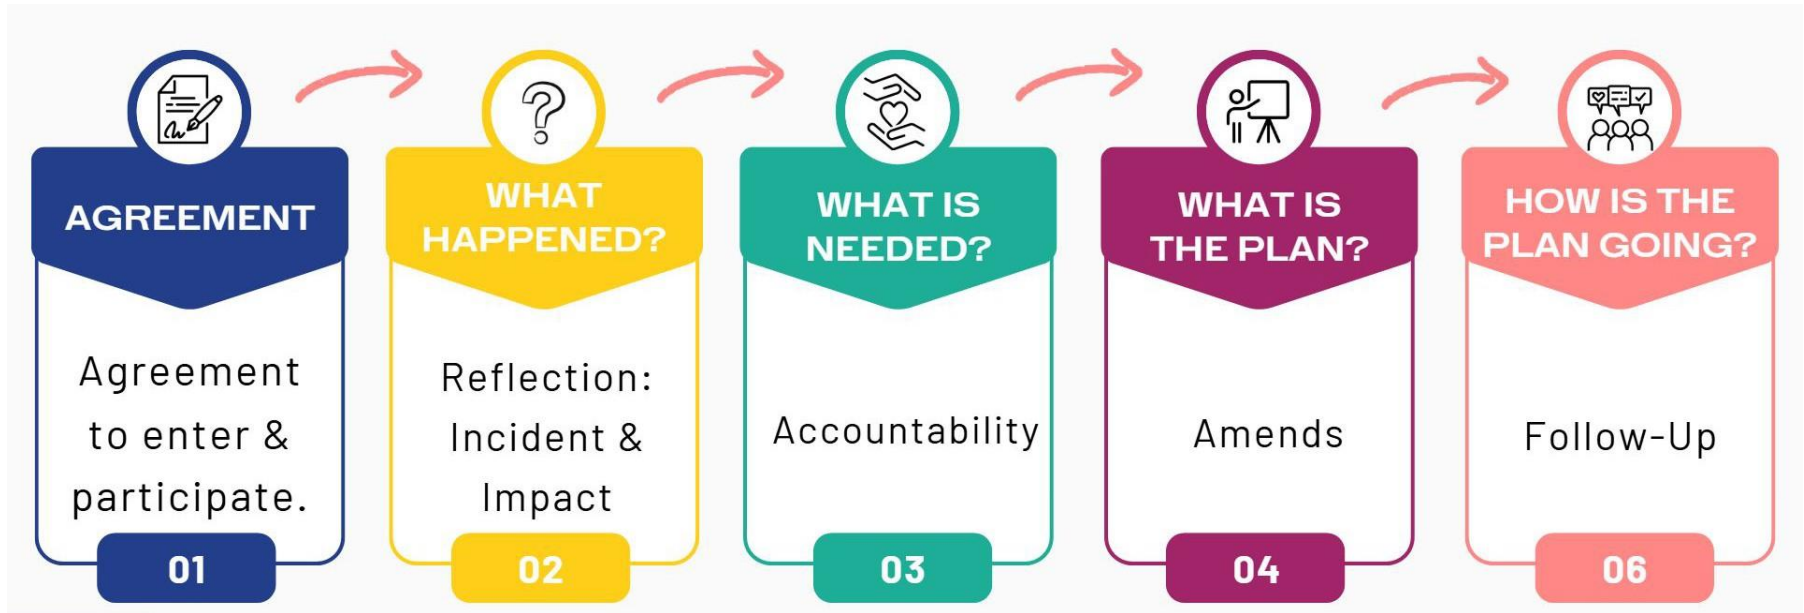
AGREEMENT

Agreement to enter & participate.

01

WHAT HAPPENED?

Reflection: Incident & Impact

02

WHAT IS NEEDED?

Accountability

03

WHAT IS THE PLAN?

Amends

04

HOW IS THE PLAN GOING?

Follow-Up

06